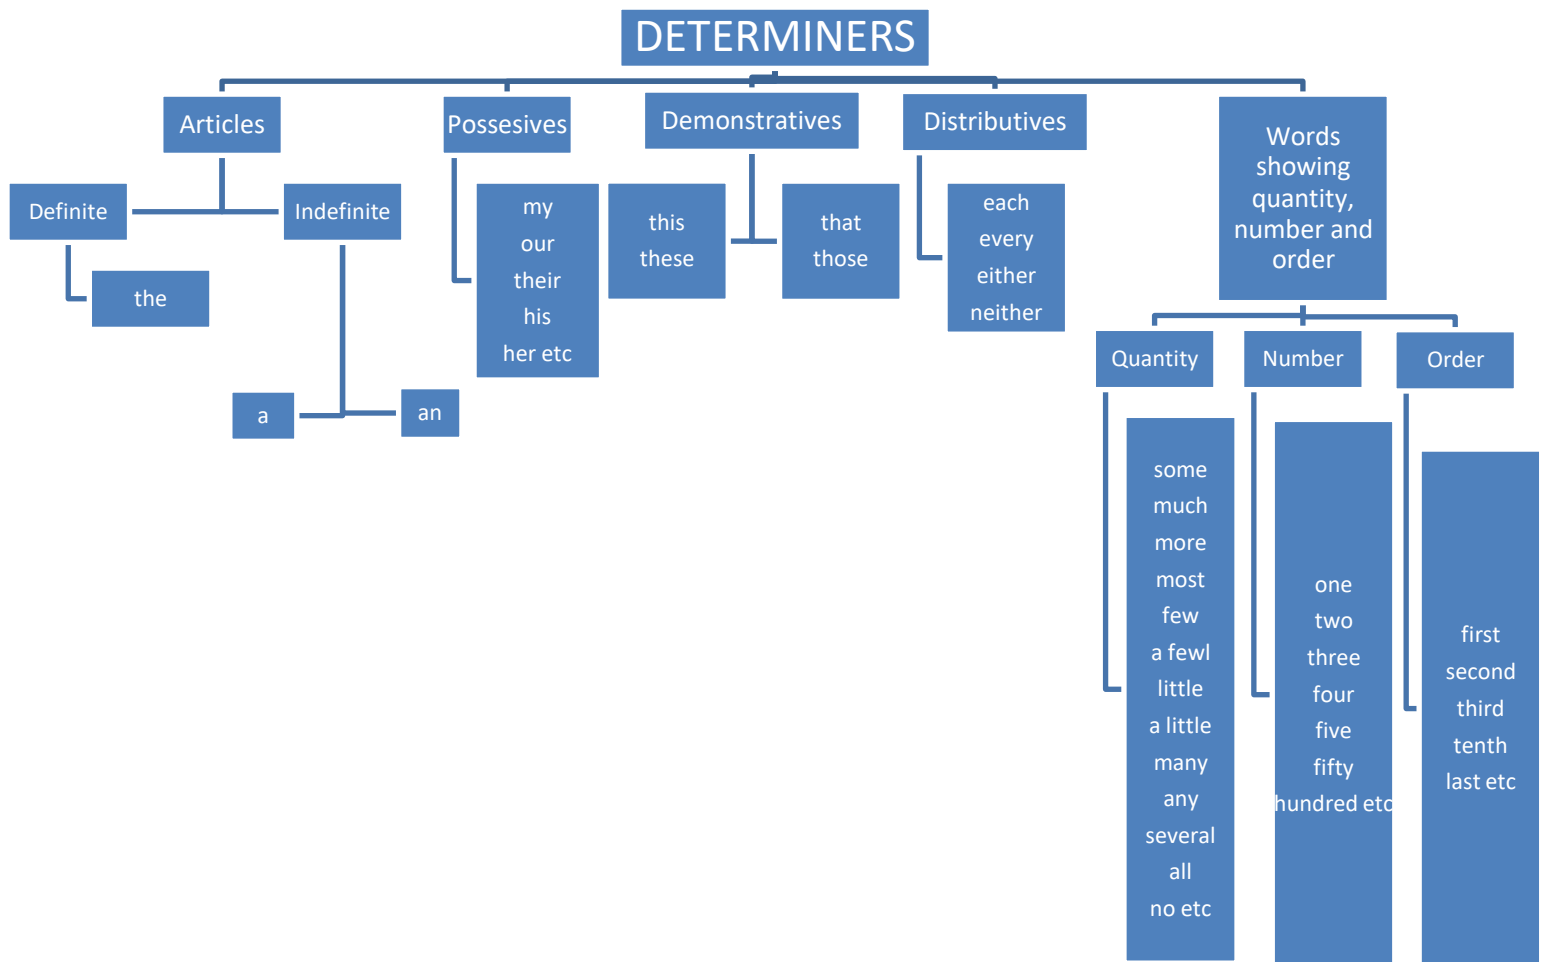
DETERMINERS

Articles

Definite

the

Indefinite

a

an

Possesives

my
our
their
his
her etc

Demonstratives

this
these

that
those

Distributives

each
every
either
neither

Words showing quantity, number and order

Quantity

some
much
more
most
few
a fewl
little
a little
many
any
several
all
no etc

Number

one
two
three
four
five
fifty
hundred etc

Order

first
second
third
tenth
last etc